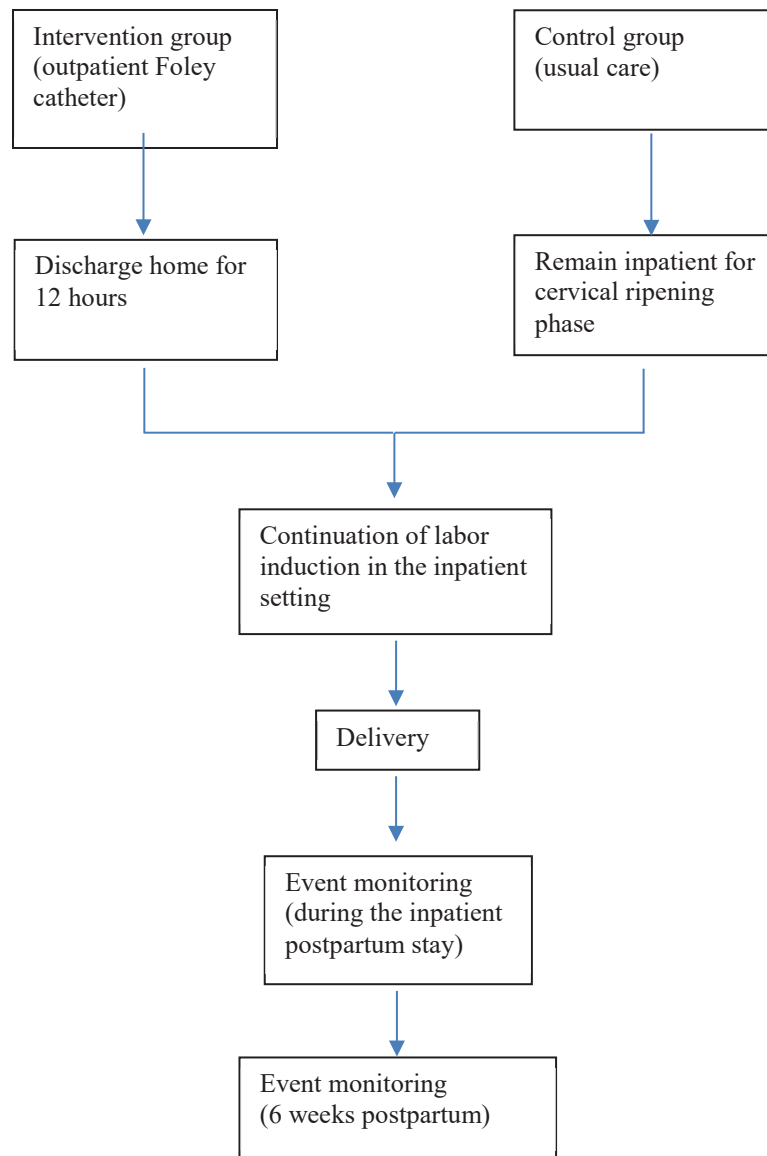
Intervention group (outpatient Foley catheter)

Control group (usual care)

Discharge home for 12 hours

Remain inpatient for cervical ripening phase

Continuation of labor induction in the inpatient setting

Delivery

Event monitoring (during the inpatient postpartum stay)

Event monitoring (6 weeks postpartum)